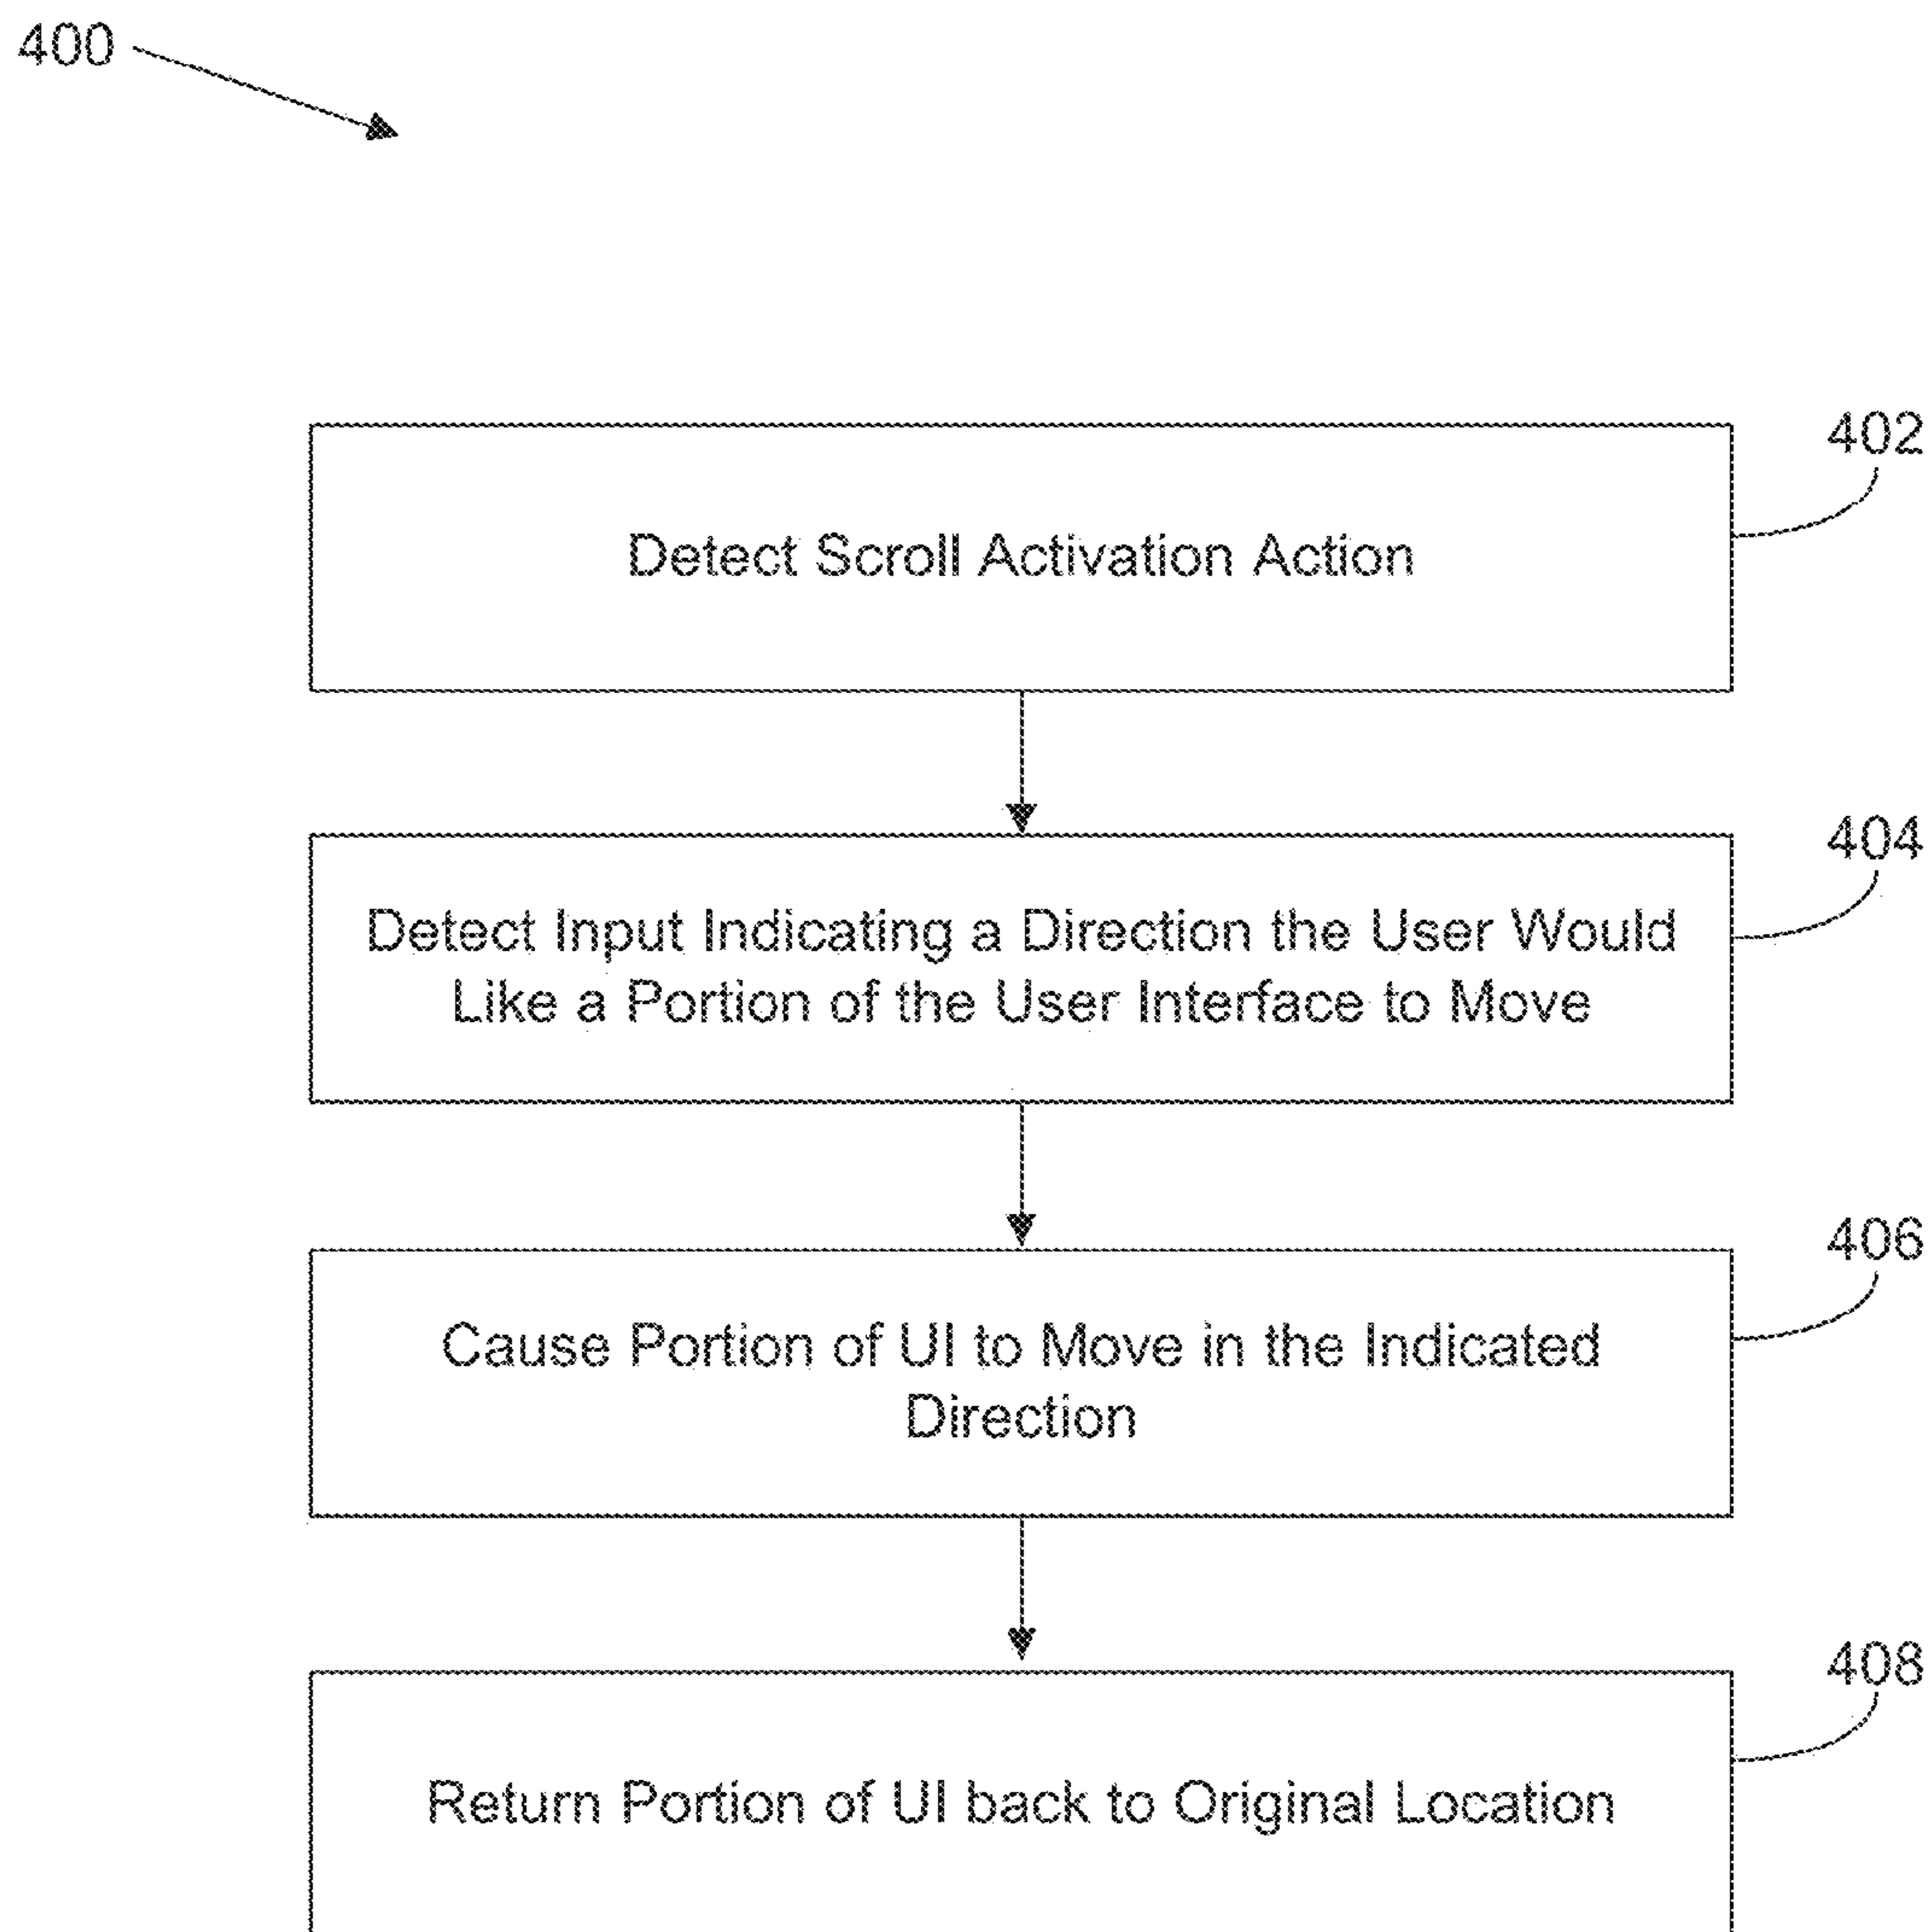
400

402

Detect Scroll Activation Action

404

Detect Input Indicating a Direction the User Would Like a Portion of the User Interface to Move

406

Cause Portion of UI to Move in the Indicated Direction

408

Return Portion of UI back to Original Location